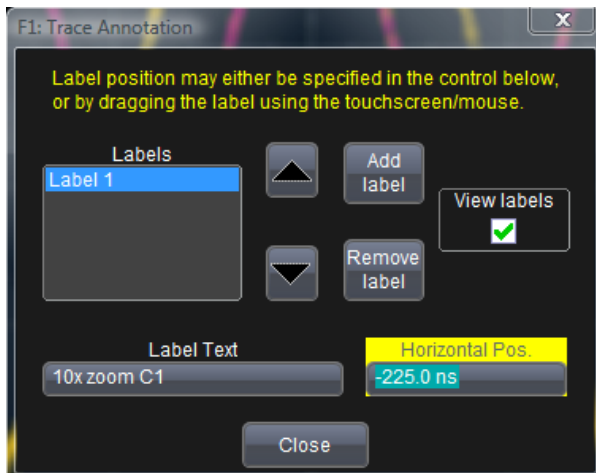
F1: Trace Annotation

x

Label position may either be specified in the control below, or by dragging the label using the touchscreen/mouse.

Labels

Label 1

Add label

Remove label

View labels

Label Text

10x zoom C1

Horizontal Pos.

-225.0 ns

Close